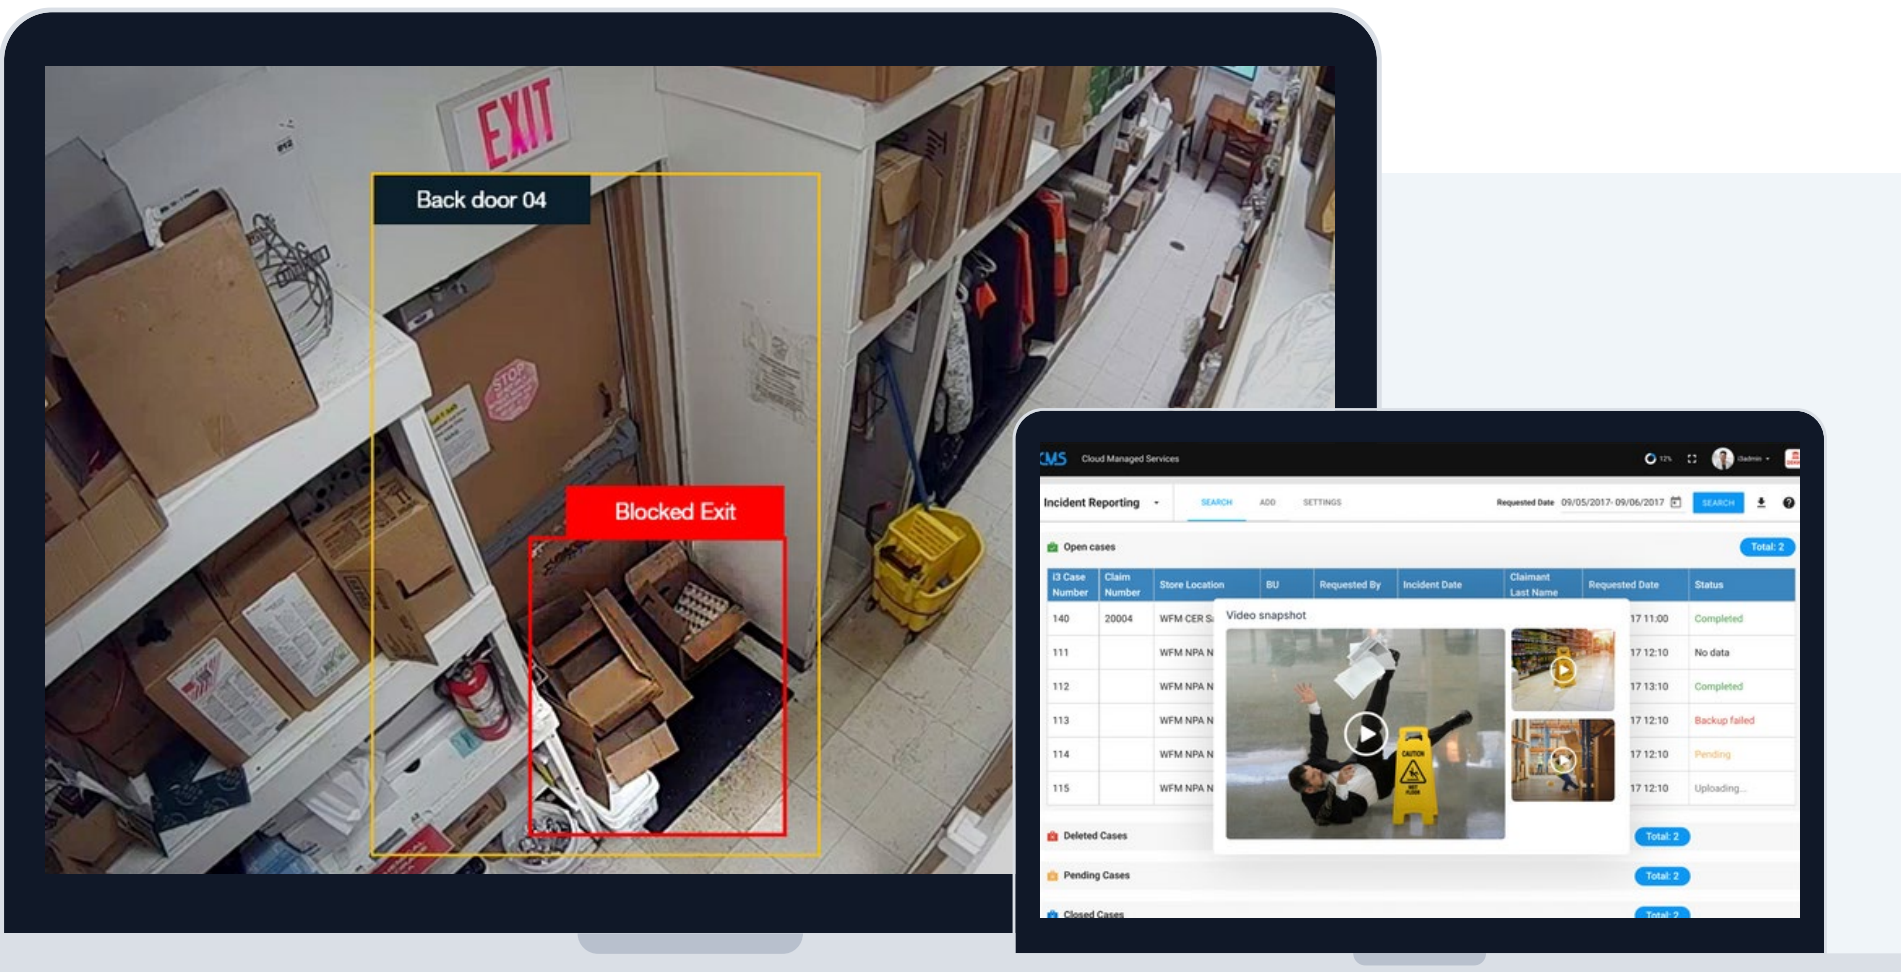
EXIT

Back door 04

STOP

Blocked Exit

CMS Cloud Managed Services

Incident Reporting SEARCH ADD SETTINGS Requested Date 09/05/2017-09/06/2017 SEARCH

Open cases Total: 2

| I3 Case Number | Claim Number | Store Location | BU | Requested By | Incident Date | Claimant Last Name | Requested Date | Status |
|---|---|---|---|---|---|---|---|---|
| 140 | 20004 | WFM CER S | | | | | 17 11:00 | Completed |
| 111 | | WFM NPA N | | | | | 17 12:10 | No data |
| 112 | | WFM NPA N | | | | | 17 13:10 | Completed |
| 113 | | WFM NPA N | | | | | 17 12:10 | Backup failed |
| 114 | | WFM NPA N | | | | | 17 12:10 | Pending |
| 115 | | WFM NPA N | | | | | 17 12:10 | Uploading... |

Video snapshot

CAUTION

Deleted Cases Total: 2

Pending Cases Total: 2

Closed Cases Total: 2